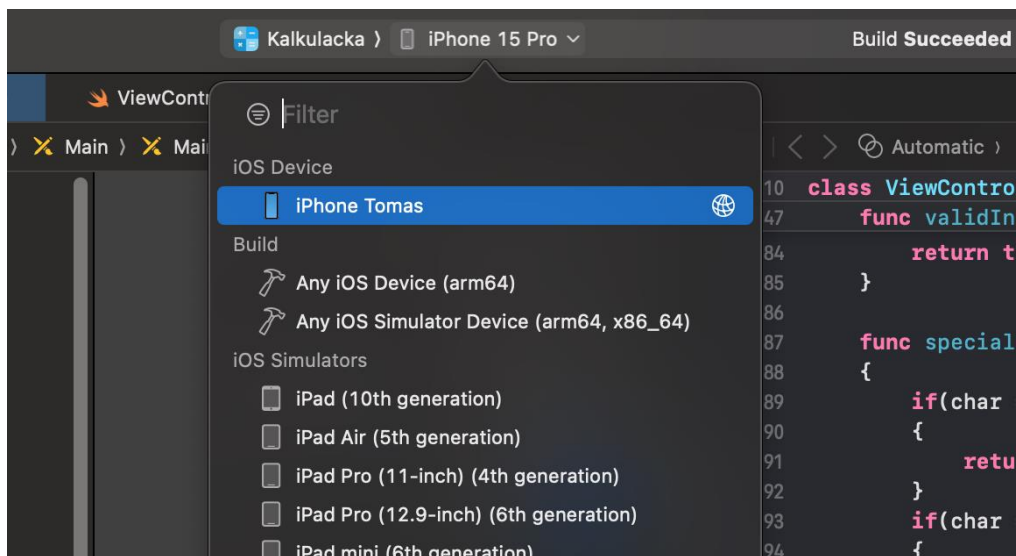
Kalkulacka 〉 iPhone 15 Pro ⌄

Build Succeeded

ViewContr

〉 Main 〉 Mai

Filter

iOS Device

iPhone Tomas

Build

Any iOS Device (arm64)

Any iOS Simulator Device (arm64, x86_64)

iOS Simulators

iPad (10th generation)

iPad Air (5th generation)

iPad Pro (11-inch) (4th generation)

iPad Pro (12.9-inch) (6th generation)

iPad mini (6th generation)

Automatic 〉

10 class ViewContro
47 func validIn
84 return t
85 }
86
87 func special
88 {
89 if(char
90 {
91 retu
92 }
93 if(char
94 {